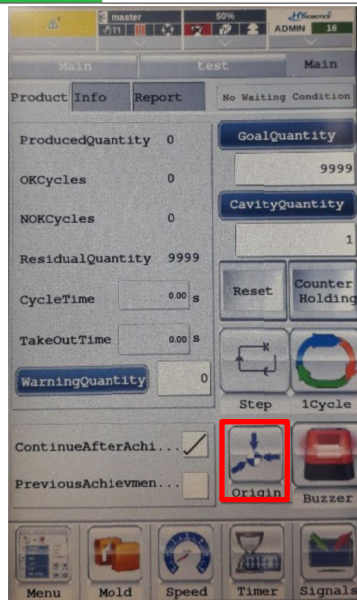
master
T1
50%
HYbacrol
ADMIN 10
Main
test
Main
Product
Info
Report
No Waiting Condition
ProducedQuantity 0
GoalQuantity
9999
OKCycles 0
NOKCycles 0
CavityQuantity
1
ResidualQuantity 9999
CycleTime 0.00 s
Reset
Counter Holding
TakeOutTime 0.00 s
WarningQuantity
0
Step
1Cycle
ContinueAfterAchi...
PreviousAchievmen...
Origin
Buzzer
Menu
Mold
Speed
Timer
Signal